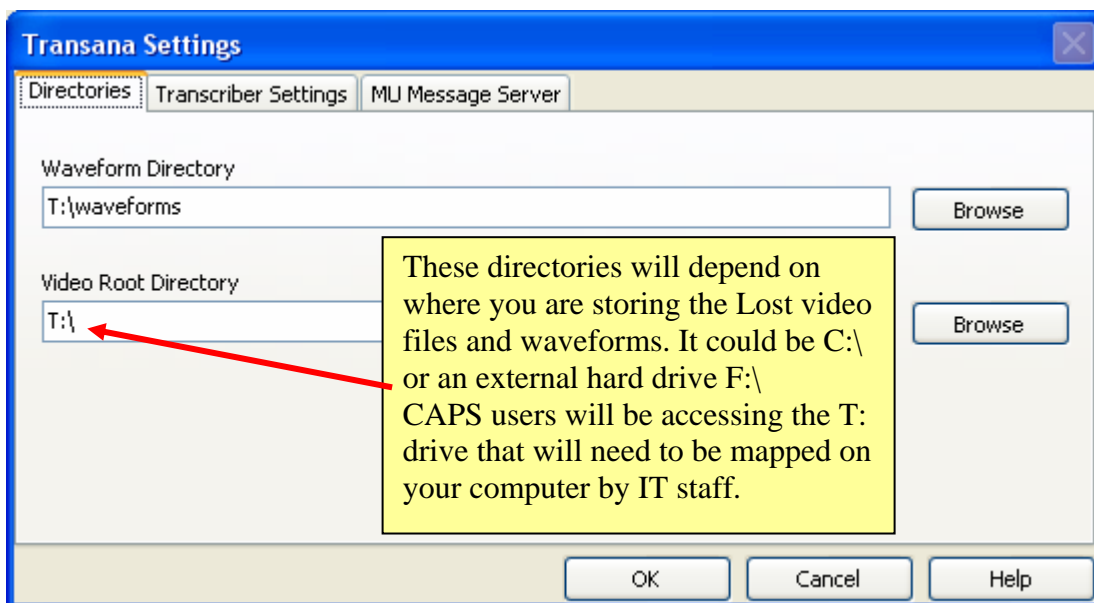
Transana Settings

Directories | Transcriber Settings | MU Message Server

Waveform Directory

T:\waveforms

Browse

Video Root Directory

T:\

Browse

These directories will depend on where you are storing the Lost video files and waveforms. It could be C:\ or an external hard drive F:\
CAPS users will be accessing the T: drive that will need to be mapped on your computer by IT staff.

OK

Cancel

Help